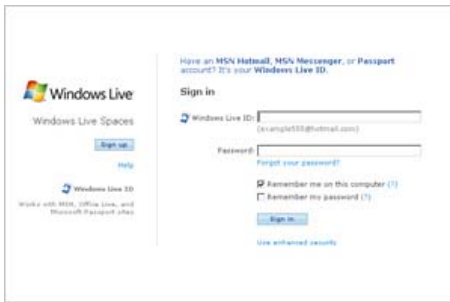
Windows Live

Windows Live Spaces

Sign up

Help

Windows Live ID

Works with MSN, Office Live, and Microsoft Passport sites

Have an MSN Hotmail, MSN Messenger, or Passport account? It's your Windows Live ID.

Sign in

Windows Live ID:

(example555@hotmail.com)

Password:

Forgot your password?

Remember me on this computer (?)

Remember my password (?)

Sign in

Use enhanced security